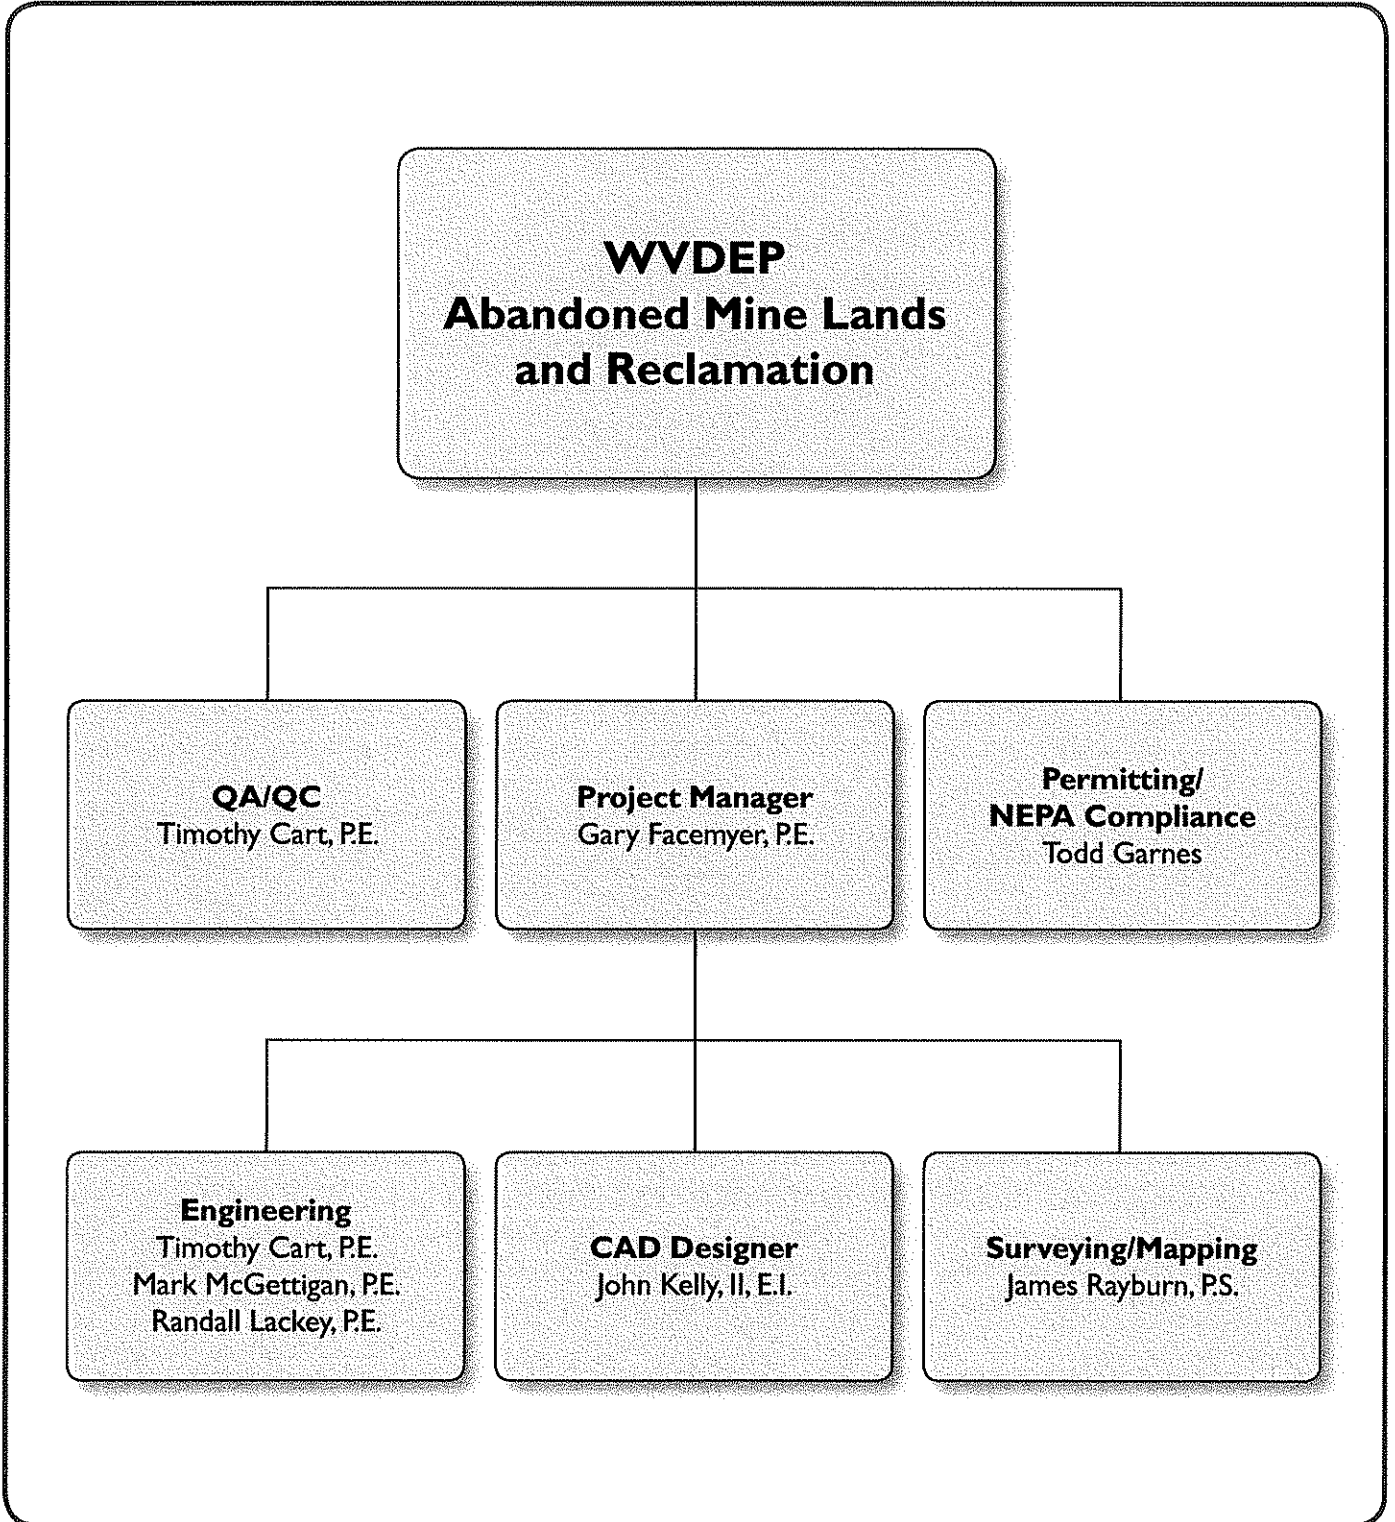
WVDEP
Abandoned Mine Lands and Reclamation

QA/QC
Timothy Cart, P.E.

Project Manager
Gary Facemyer, P.E.

Permitting/
NEPA Compliance
Todd Garnes

Engineering
Timothy Cart, P.E.
Mark McGettigan, P.E.
Randall Lackey, P.E.

CAD Designer
John Kelly, II, E.I.

Surveying/Mapping
James Rayburn, P.S.